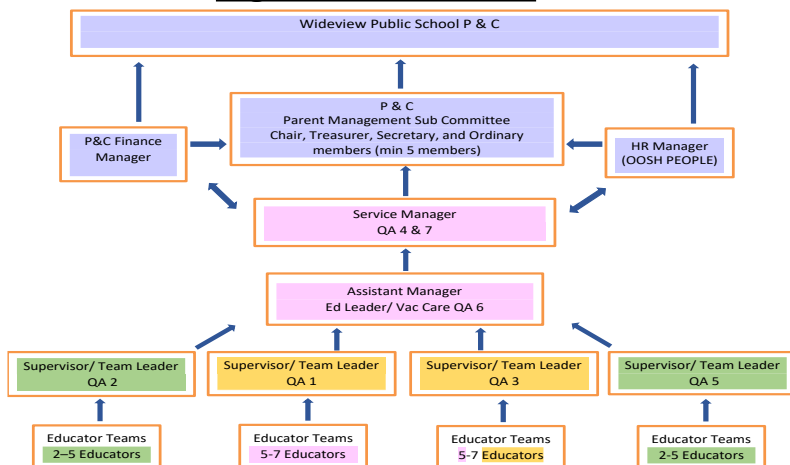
Wideview Public School P & C

P & C
Parent Management Sub Committee
Chair, Treasurer, Secretary, and Ordinary members (min 5 members)

P&C Finance Manager

HR Manager (OOSH PEOPLE)

Service Manager
QA 4 & 7

Assistant Manager
Ed Leader/ Vac Care QA 6

Supervisor/ Team Leader
QA 2

Supervisor/ Team Leader
QA 1

Supervisor/ Team Leader
QA 3

Supervisor/ Team Leader
QA 5

Educator Teams
2–5 Educators

Educator Teams
5-7 Educators

Educator Teams
5-7 Educators

Educator Teams
2-5 Educators